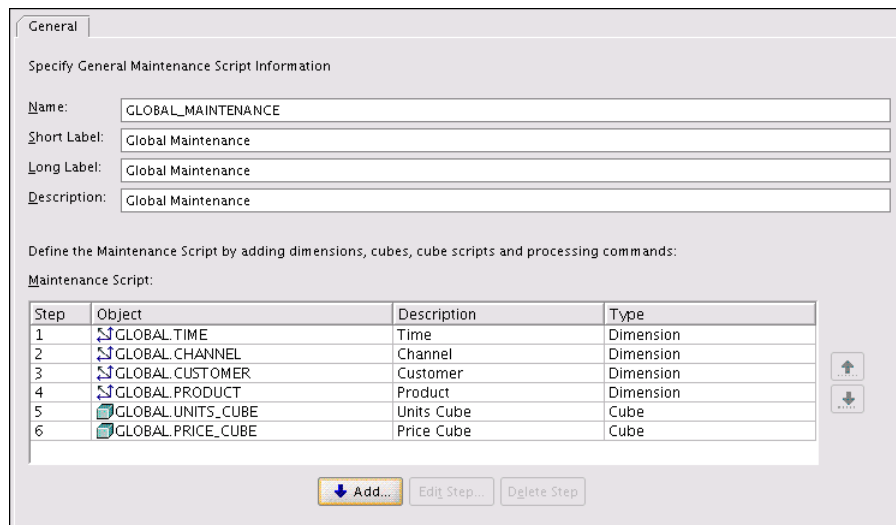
General

Specify General Maintenance Script Information

Name: GLOBAL_MAINTENANCE
Short Label: Global Maintenance
Long Label: Global Maintenance
Description: Global Maintenance

Define the Maintenance Script by adding dimensions, cubes, cube scripts and processing commands:

Maintenance Script:

| Step | Object | Description | Type |
|---|---|---|---|
| 1 | GLOBAL.TIME | Time | Dimension |
| 2 | GLOBAL.CHANNEL | Channel | Dimension |
| 3 | GLOBAL.CUSTOMER | Customer | Dimension |
| 4 | GLOBAL.PRODUCT | Product | Dimension |
| 5 | GLOBAL.UNITS_CUBE | Units Cube | Cube |
| 6 | GLOBAL.PRICE_CUBE | Price Cube | Cube |

Add... Edit Step... Delete Step